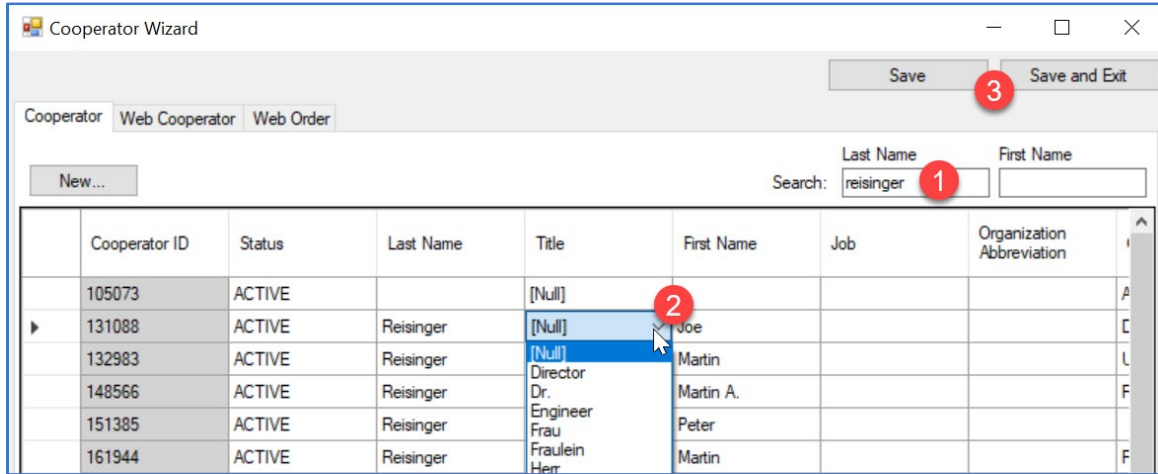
Cooperator Wizard

Save

Save and Exit

3

Cooperator | Web Cooperator | Web Order

New...

Last Name

First Name

Search: reisinger

1

| | Cooperator ID | Status | Last Name | Title | First Name | Job | Organization Abbreviation | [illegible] |
|---|---|---|---|---|---|---|---|---|
| | 105073 | ACTIVE | | [Null] | | | | A |
| ▸ | 131088 | ACTIVE | Reisinger | [Null] | Joe | | | D |
| | 132983 | ACTIVE | Reisinger | | Martin | | | U |
| | 148566 | ACTIVE | Reisinger | | Martin A. | | | F |
| | 151385 | ACTIVE | Reisinger | | Peter | | | |
| | 161944 | ACTIVE | Reisinger | | Martin | | | F |

2

[Null]
Director
Dr.
Engineer
Frau
Fraulein
Herr